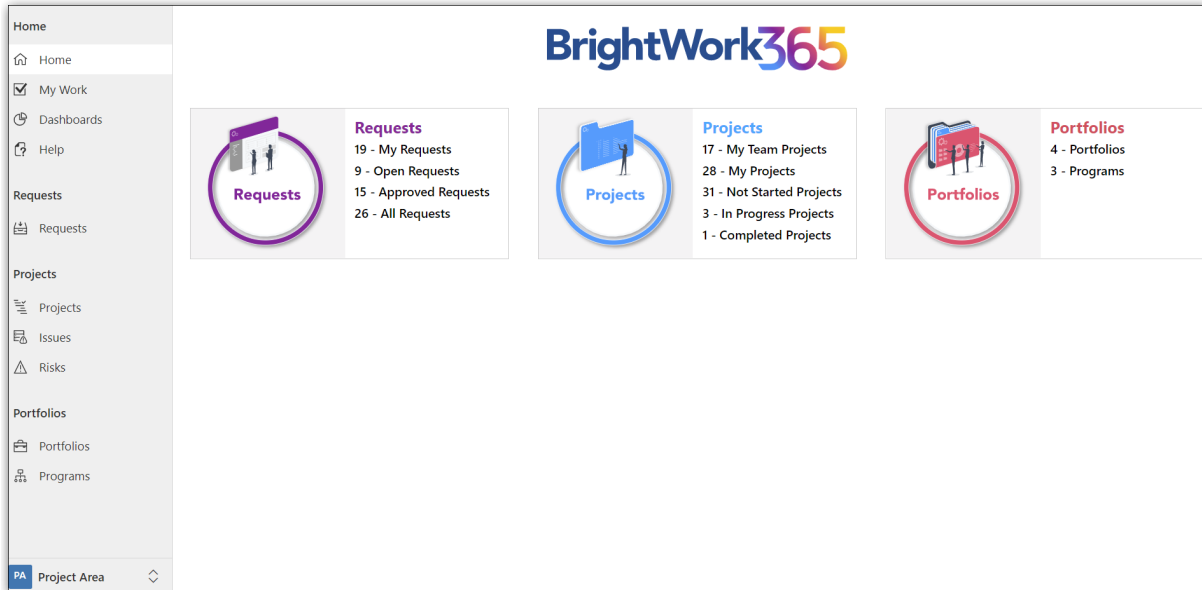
Home
Home
My Work
Dashboards
Help

Requests
Requests

Projects
Projects
Issues
Risks

Portfolios
Portfolios
Programs

PA Project Area

BrightWork365

Requests
Requests
19 - My Requests
9 - Open Requests
15 - Approved Requests
26 - All Requests

Projects
Projects
17 - My Team Projects
28 - My Projects
31 - Not Started Projects
3 - In Progress Projects
1 - Completed Projects

Portfolios
Portfolios
4 - Portfolios
3 - Programs